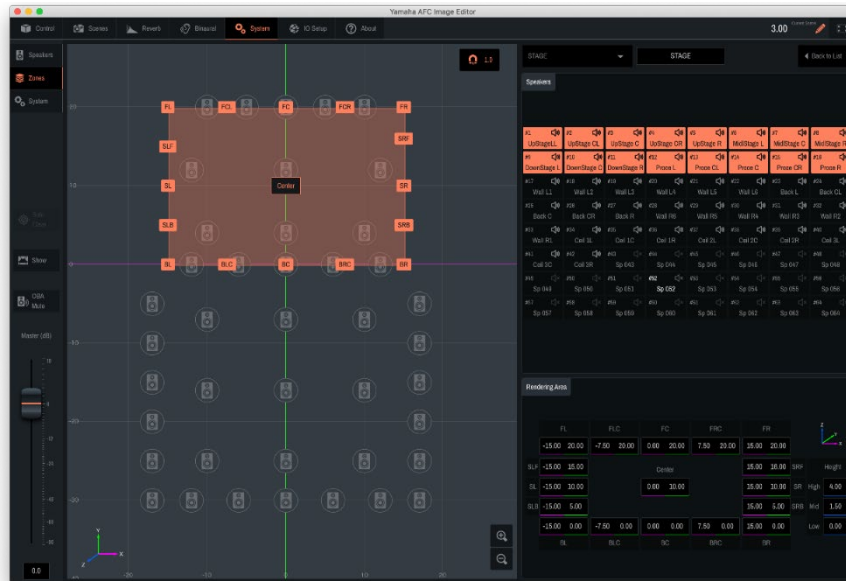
Yamaha AFC Image Editor

Control
Scenes
Reverb
Binaural
System
IO Setup
About

3.00

Speakers
Zones
System

Show

OBA Mute

Master (dB)

0.0

1.5

STAGE
STAGE
Back to List

Speakers

| #1 UpStage L | #2 UpStage CL | #3 UpStage C | #4 UpStage CR | #5 UpStage R | #6 MidStage L | #7 MidStage C | #8 MidStage R |
|---|---|---|---|---|---|---|---|
| #9 DownStage L | #10 DownStage C | #11 DownStage R | #12 Prosc L | #13 Prosc CL | #14 Prosc C | #15 Prosc CR | #16 Prosc R |
| Wall L1 | Wall L2 | Wall L3 | Wall L4 | Wall L5 | Wall L6 | Back L | Back CL |
| Back C | Back CR | Back R | Wall R6 | Wall R5 | Wall R4 | Wall R3 | Wall R2 |
| Wall R1 | Ceil 3L | Ceil 1C | Ceil 1R | Ceil 2L | Ceil 2C | Ceil 2R | Ceil 3L |
| Ceil 3C | Ceil 3R | Sp 043 | Sp 044 | Sp 045 | Sp 046 | Sp 047 | Sp 048 |
| Sp 049 | Sp 050 | Sp 051 | Sp 052 | Sp 053 | Sp 054 | Sp 055 | Sp 056 |
| Sp 057 | Sp 058 | Sp 059 | Sp 060 | Sp 061 | Sp 062 | Sp 063 | Sp 064 |

FL FCL FC FCR FR
SLF SRF
SL Center SR
SLB SRB
BL BLC BC BRC BR

20
10
0
-10
-20
-30
-20
-10
0
10
20

Rendering Area

| | FL | FLC | FC | FRC | FR | | |
|---|---|---|---|---|---|---|---|
| | -15.00 20.00 | -7.50 20.00 | 0.00 20.00 | 7.50 20.00 | 15.00 20.00 | | Height |
| SLF | -15.00 15.00 | | Center | | 15.00 15.00 | SRF | |
| SL | -15.00 10.00 | | 0.00 10.00 | | 15.00 10.00 | SR | High 4.00 |
| SLB | -15.00 5.00 | | | | 15.00 5.00 | SRB | Mid 1.50 |
| | -15.00 0.00 | -7.50 0.00 | 0.00 0.00 | 7.50 0.00 | 15.00 0.00 | | Low 0.00 |
| | BL | BLC | BC | BRC | BR | | |